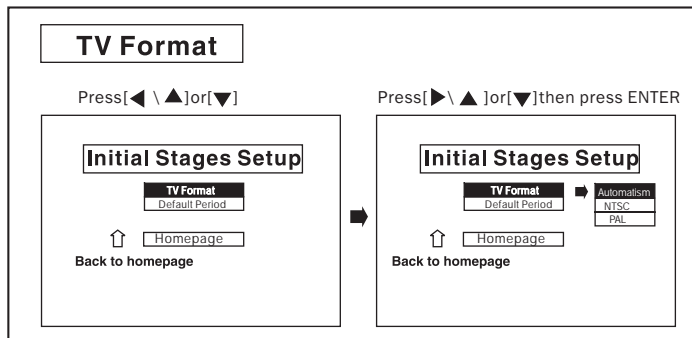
TV Format

Press[◀ \ ▲]or[▼]

Initial Stages Setup

TV Format
Default Period

⇧ Homepage
Back to homepage

Press[▶\ ▲ ]or[▼]then press ENTER

Initial Stages Setup

TV Format
Default Period

Automatism
NTSC
PAL

⇧ Homepage
Back to homepage